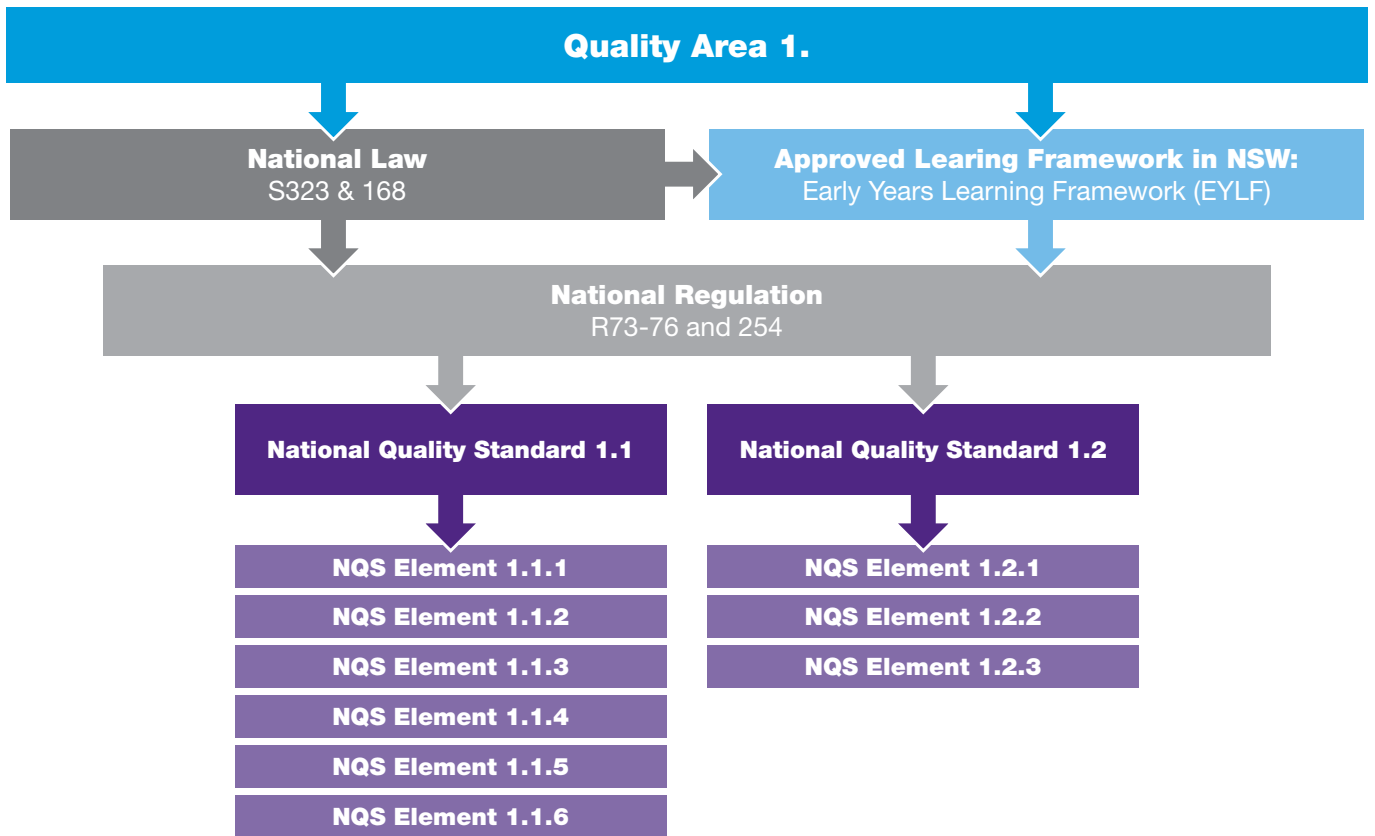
Quality Area 1.

National Law
S323 & 168

Approved Learing Framework in NSW:
Early Years Learning Framework (EYLF)

National Regulation
R73-76 and 254

National Quality Standard 1.1

National Quality Standard 1.2

NQS Element 1.1.1

NQS Element 1.1.2

NQS Element 1.1.3

NQS Element 1.1.4

NQS Element 1.1.5

NQS Element 1.1.6

NQS Element 1.2.1

NQS Element 1.2.2

NQS Element 1.2.3